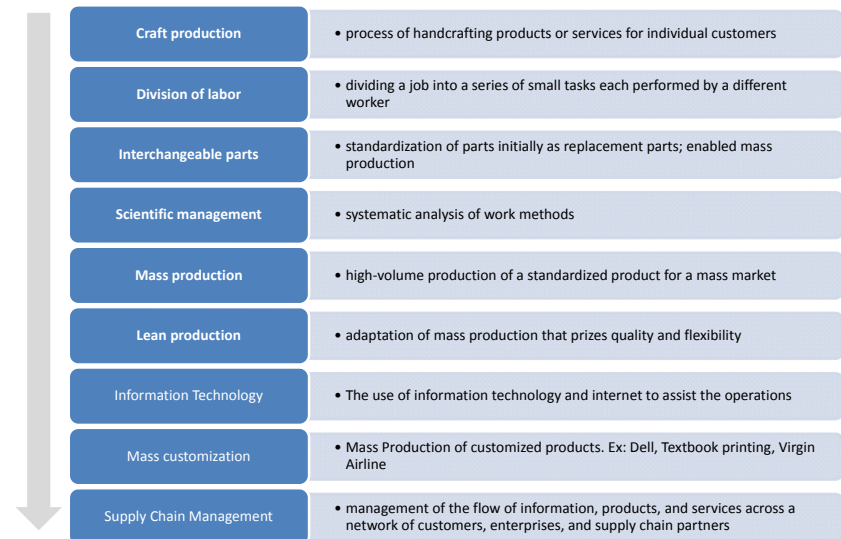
| | |
|---|---|
| **Craft production** | • process of handcrafting products or services for individual customers |
| **Division of labor** | • dividing a job into a series of small tasks each performed by a different worker |
| **Interchangeable parts** | • standardization of parts initially as replacement parts; enabled mass production |
| **Scientific management** | • systematic analysis of work methods |
| **Mass production** | • high-volume production of a standardized product for a mass market |
| **Lean production** | • adaptation of mass production that prizes quality and flexibility |
| Information Technology | • The use of information technology and internet to assist the operations |
| Mass customization | • Mass Production of customized products. Ex: Dell, Textbook printing, Virgin Airline |
| Supply Chain Management | • management of the flow of information, products, and services across a network of customers, enterprises, and supply chain partners |